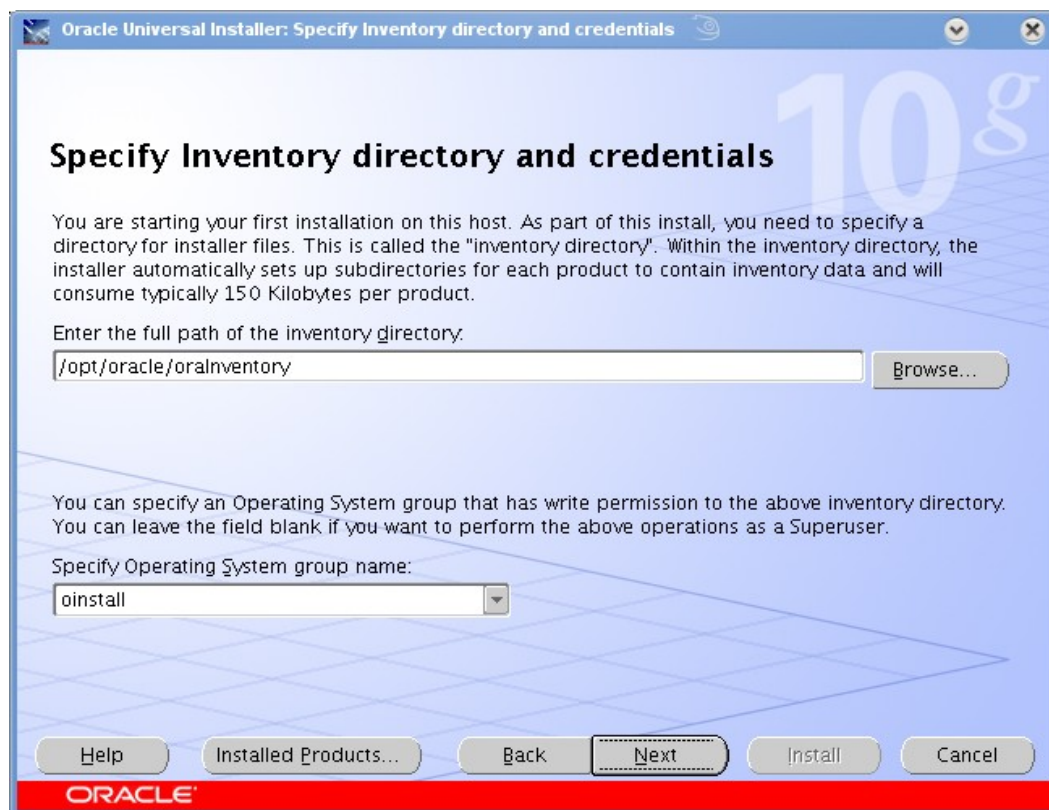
Oracle Universal Installer: Specify Inventory directory and credentials

10g

Specify Inventory directory and credentials

You are starting your first installation on this host. As part of this install, you need to specify a directory for installer files. This is called the "inventory directory". Within the inventory directory, the installer automatically sets up subdirectories for each product to contain inventory data and will consume typically 150 Kilobytes per product.

Enter the full path of the inventory directory:

/opt/oracle/oraInventory

Browse...

You can specify an Operating System group that has write permission to the above inventory directory. You can leave the field blank if you want to perform the above operations as a Superuser.

Specify Operating System group name:

oinstall

Help

Installed Products...

Back

Next

Install

Cancel

ORACLE